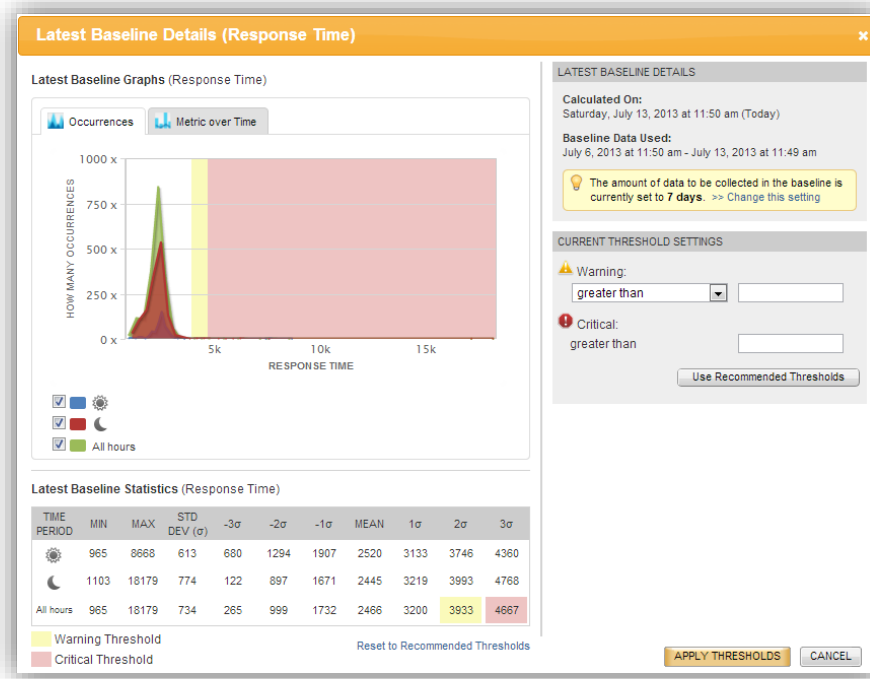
Latest Baseline Details (Response Time)

×

Latest Baseline Graphs (Response Time)

Occurrences | Metric over Time

1000 x
750 x
500 x
250 x
0 x

HOW MANY OCCURRENCES

5k 10k 15k

RESPONSE TIME

All hours

LATEST BASELINE DETAILS

Calculated On:
Saturday, July 13, 2013 at 11:50 am (Today)

Baseline Data Used:
July 6, 2013 at 11:50 am - July 13, 2013 at 11:49 am

The amount of data to be collected in the baseline is currently set to **7 days**. >> Change this setting

CURRENT THRESHOLD SETTINGS

Warning:
greater than

Critical:
greater than

Use Recommended Thresholds

Latest Baseline Statistics (Response Time)

| TIME PERIOD | MIN | MAX | STD DEV (σ) | -3σ | -2σ | -1σ | MEAN | 1σ | 2σ | 3σ |
|---|---|---|---|---|---|---|---|---|---|---|
| | 965 | 8668 | 613 | 680 | 1294 | 1907 | 2520 | 3133 | 3746 | 4360 |
| | 1103 | 18179 | 774 | 122 | 897 | 1671 | 2445 | 3219 | 3993 | 4768 |
| All hours | 965 | 18179 | 734 | 265 | 999 | 1732 | 2466 | 3200 | 3933 | 4667 |

Warning Threshold
Critical Threshold

Reset to Recommended Thresholds

APPLY THRESHOLDS
CANCEL